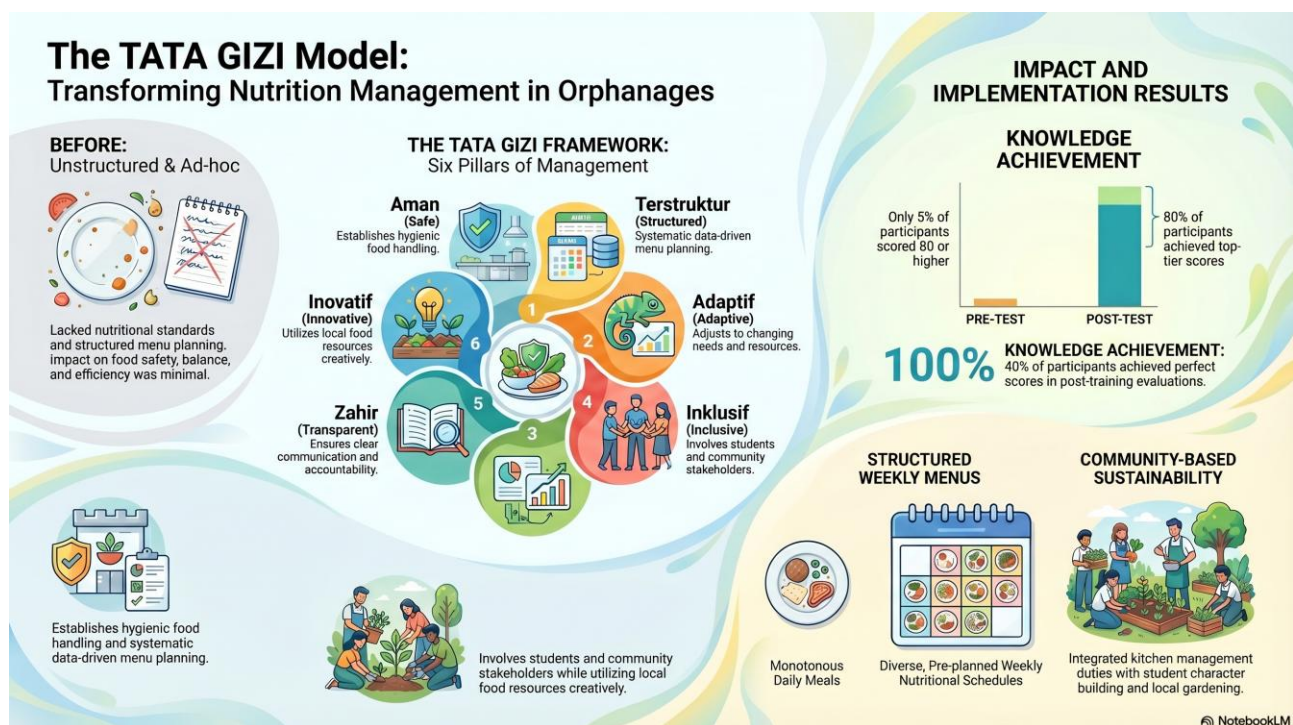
The TATA GIZI Model:
Transforming Nutrition Management in Orphanages

BEFORE:
Unstructured & Ad-hoc

Lacked nutritional standards and structured menu planning. impact on food safety, balance, and efficiency was minimal.

THE TATA GIZI FRAMEWORK:
Six Pillars of Management

Aman
(Safe)
Establishes hygienic food handling.

Terstruktur
(Structured)
Systematic data-driven menu planning.

Adaptif
(Adaptive)
Adjusts to changing needs and resources.

Inklusif
(Inclusive)
Involves students and community stakeholders.

Zahir
(Transparent)
Ensures clear communication and accountability.

Inovatif
(Innovative)
Utilizes local food resources creatively.

1
2
3
4
5
6

Establishes hygienic food handling and systematic data-driven menu planning.

Involves students and community stakeholders while utilizing local food resources creatively.

IMPACT AND IMPLEMENTATION RESULTS

KNOWLEDGE ACHIEVEMENT

Only 5% of participants scored 80 or higher

80% of participants achieved top-tier scores

PRE-TEST
POST-TEST

100% KNOWLEDGE ACHIEVEMENT:
40% of participants achieved perfect scores in post-training evaluations.

STRUCTURED WEEKLY MENUS

Monotonous Daily Meals

Diverse, Pre-planned Weekly Nutritional Schedules

COMMUNITY-BASED SUSTAINABILITY

Integrated kitchen management duties with student character building and local gardening.

NotebookLM